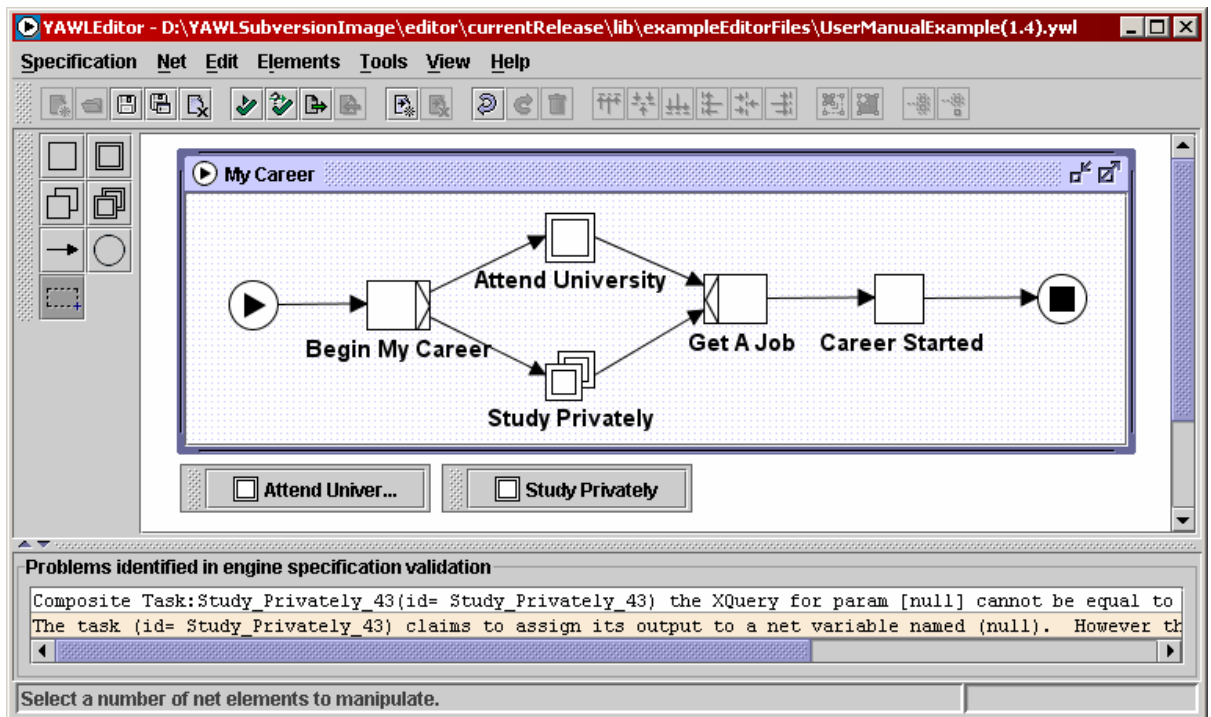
YAWLEditor - D:\YAWLSubversionImage\editor\currentRelease\lib\exampleEditorFiles\UserManualExample(1.4).ywl

Specification Net Edit Elements Tools View Help

My Career

Attend University

Begin My Career

Get A Job

Career Started

Study Privately

Attend Univer...

Study Privately

Problems identified in engine specification validation

Composite Task:Study_Privately_43(id= Study_Privately_43) the XQuery for param [null] cannot be equal to

The task (id= Study_Privately_43) claims to assign its output to a net variable named (null). However th

Select a number of net elements to manipulate.